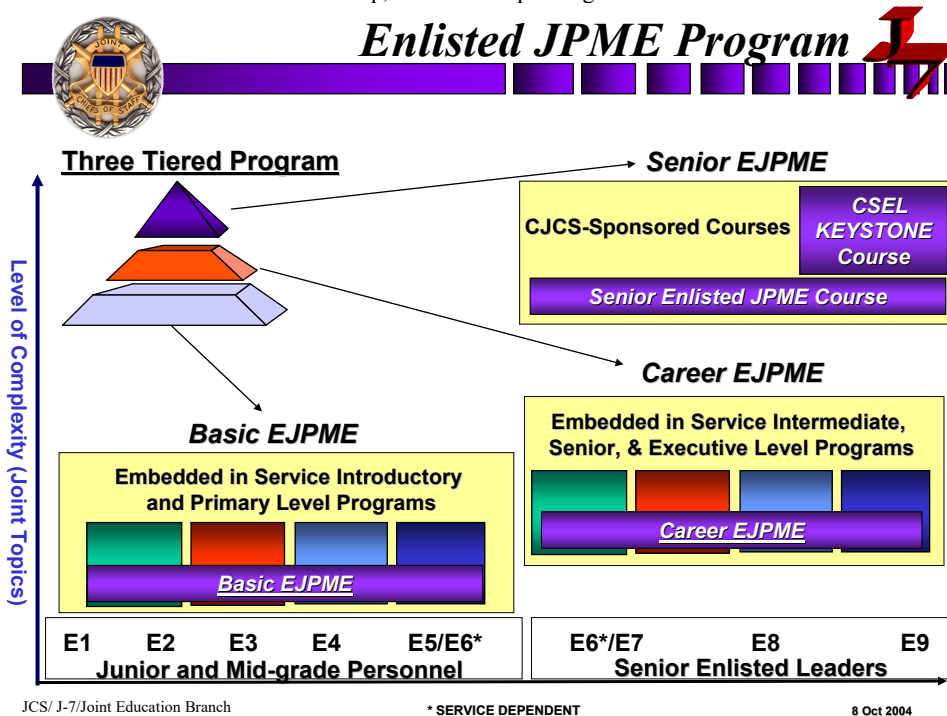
JOINT CHIEFS OF STAFF

Enlisted JPME Program

J-7

Three Tiered Program

Level of Complexity (Joint Topics)

Senior EJPME

CJCS-Sponsored Courses

CSEL KEYSTONE Course

Senior Enlisted JPME Course

Career EJPME

Embedded in Service Intermediate, Senior, & Executive Level Programs

Career EJPME

Basic EJPME

Embedded in Service Introductory and Primary Level Programs

Basic EJPME

E1 E2 E3 E4 E5/E6*

Junior and Mid-grade Personnel

E6*/E7 E8 E9

Senior Enlisted Leaders

JCS/ J-7/Joint Education Branch

* SERVICE DEPENDENT

8 Oct 2004